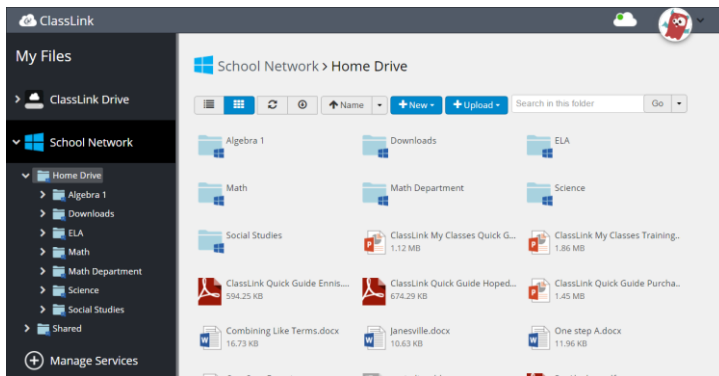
ClassLink

My Files

ClassLink Drive

School Network

Home Drive
Algebra 1
Downloads
ELA
Math
Math Department
Science
Social Studies
Shared

Manage Services

School Network > Home Drive

Name + New + Upload Search in this folder Go

Algebra 1
Downloads
ELA
Math
Math Department
Science
Social Studies
ClassLink My Classes Quick G...
1.12 MB
ClassLink My Classes Training..
1.86 MB
ClassLink Quick Guide Ennis....
594.25 KB
ClassLink Quick Guide Hoped...
674.29 KB
ClassLink Quick Guide Purcha..
1.45 MB
Combining Like Terms.docx
16.73 KB
Janesville.docx
10.63 KB
One step A.docx
11.96 KB